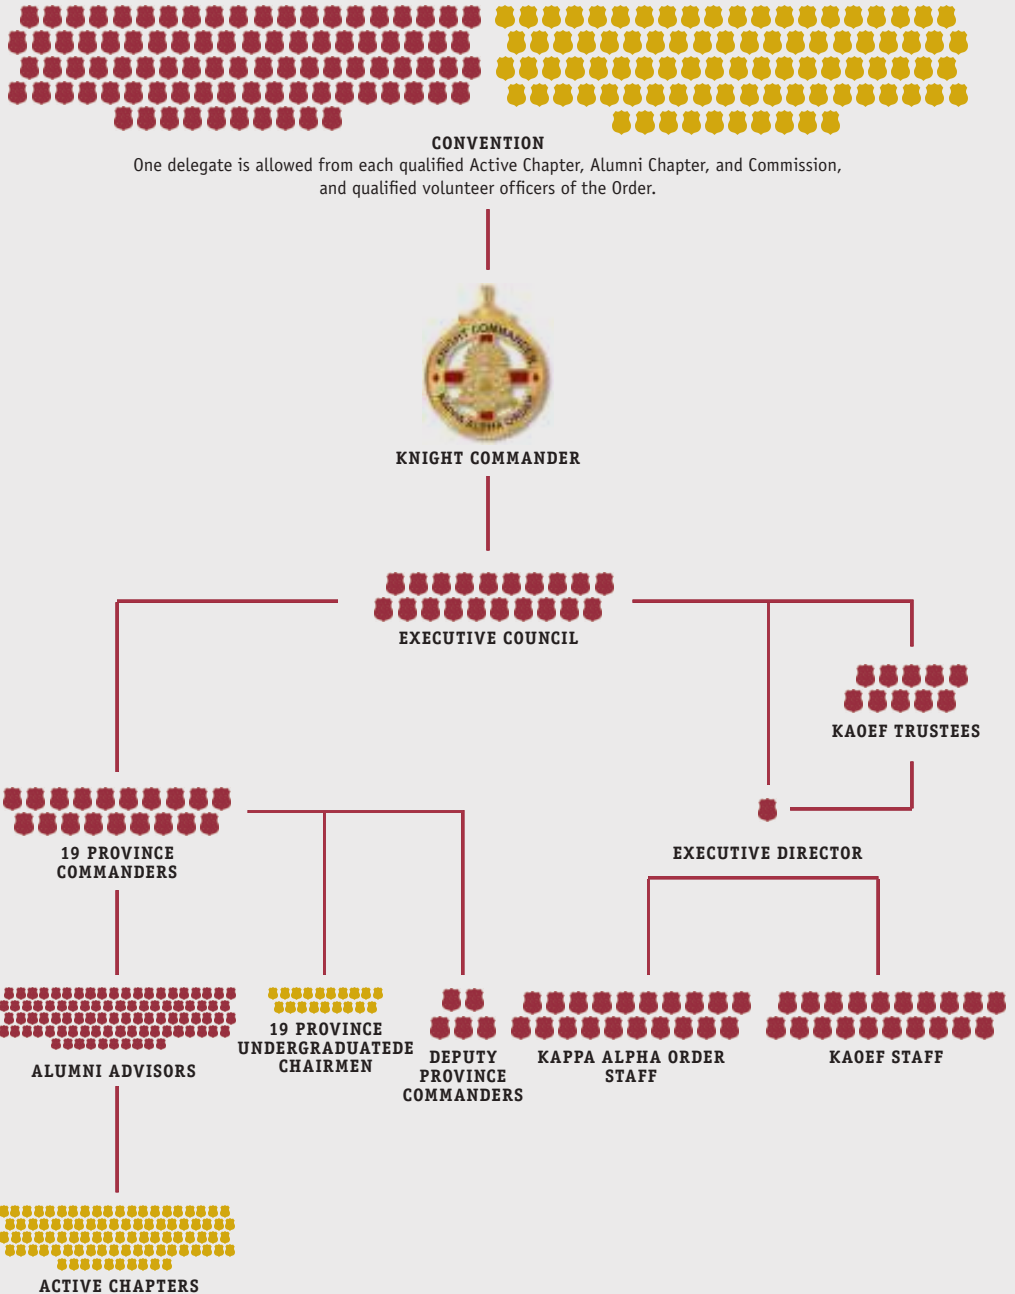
CONVENTION
One delegate is allowed from each qualified Active Chapter, Alumni Chapter, and Commission, and qualified volunteer officers of the Order.

KNIGHT COMMANDER
KAPPA ALPHA ORDER

KNIGHT COMMANDER

EXECUTIVE COUNCIL

KAOEF TRUSTEES

EXECUTIVE DIRECTOR

19 PROVINCE COMMANDERS

ALUMNI ADVISORS

19 PROVINCE UNDERGRADUATEDE CHAIRMEN

DEPUTY PROVINCE COMMANDERS

KAPPA ALPHA ORDER STAFF

KAOEF STAFF

ACTIVE CHAPTERS